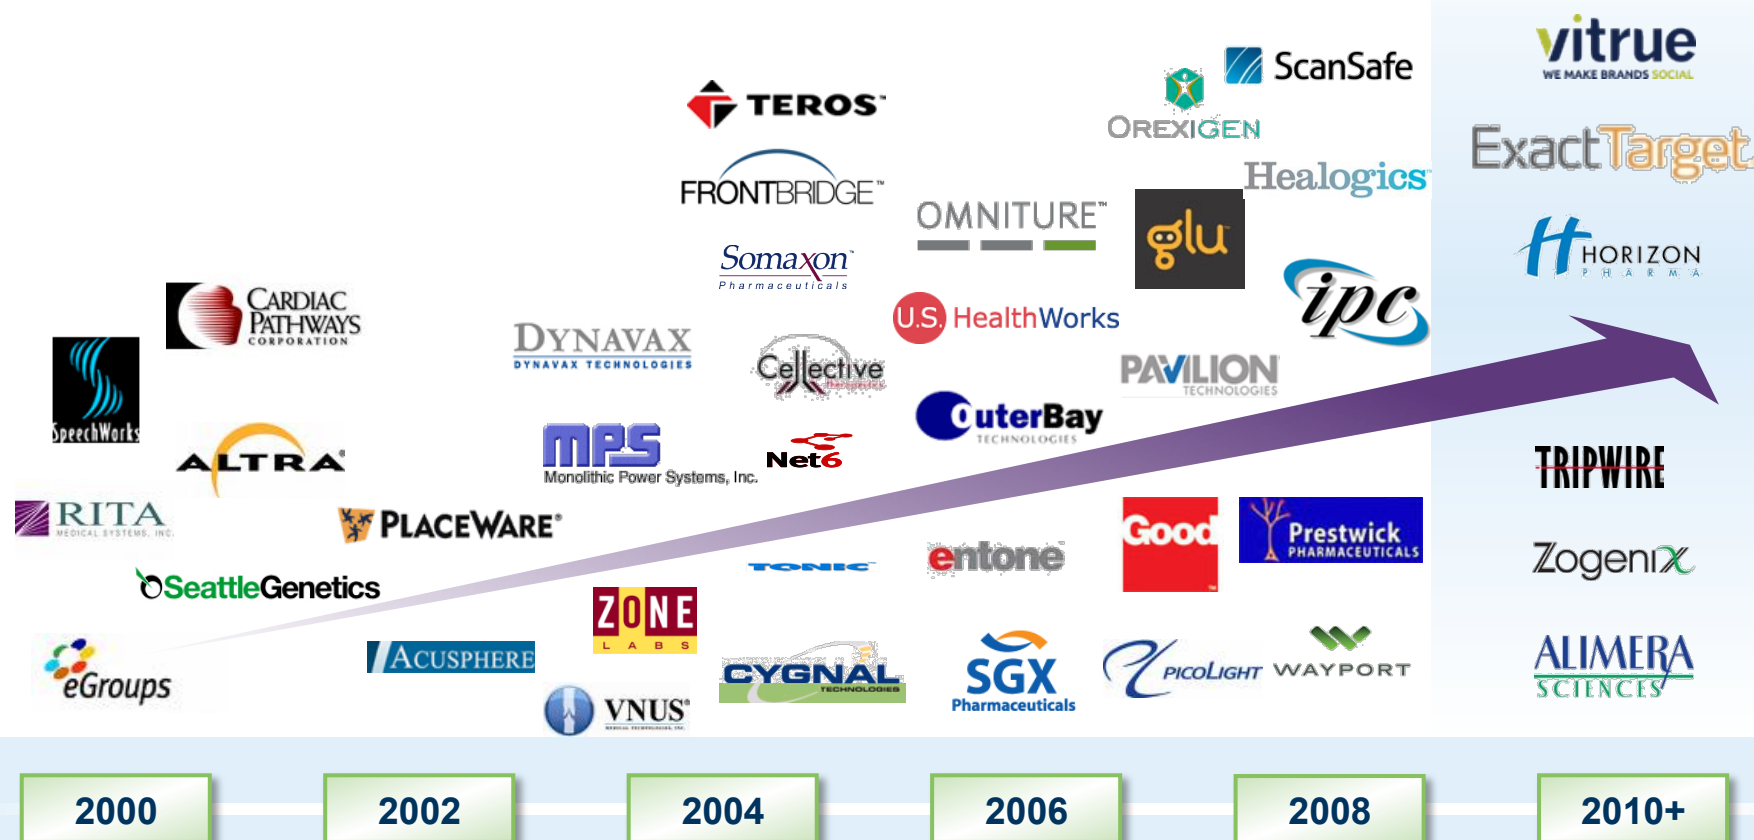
vitrue
WE MAKE BRANDS SOCIAL

ScanSafe

OREXIGEN

TEROS

FRONTBRIDGE

Healogics

ExactTarget

OMNITURE

glu

HORIZON
PHARMA

Somaxon
Pharmaceuticals

ipc

CARDIAC PATHWAYS
CORPORATION

U.S. HealthWorks

DYNAVAX
DYNAVAX TECHNOLOGIES

Cellective therapeutics

PAVILION
TECHNOLOGIES

SpeechWorks

OuterBay
TECHNOLOGIES

ALTRA

MPS
Monolithic Power Systems, Inc.

Net6

TRIPWIRE

RITA
MEDICAL SYSTEMS, INC.

PLACEWARE

Good

Prestwick
PHARMACEUTICALS

Zogenix

entone

TONIC

SeattleGenetics

ZONE
LABS

eGroups

ACUSPHERE

CYGNAL
TECHNOLOGIES

SGX
Pharmaceuticals

PICOLIGHT

WAYPORT

ALIMERA
SCIENCES

VNUS

2000

2002

2004

2006

2008

2010+